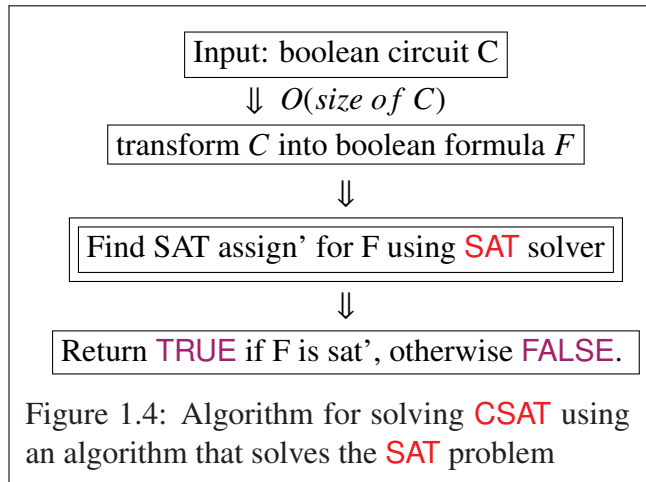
Input: boolean circuit C

$\Downarrow$ $O(size\ of\ C)$

transform $C$ into boolean formula $F$

$\Downarrow$

Find SAT assign' for F using SAT solver

$\Downarrow$

Return TRUE if F is sat', otherwise FALSE.

Figure 1.4: Algorithm for solving CSAT using an algorithm that solves the SAT problem